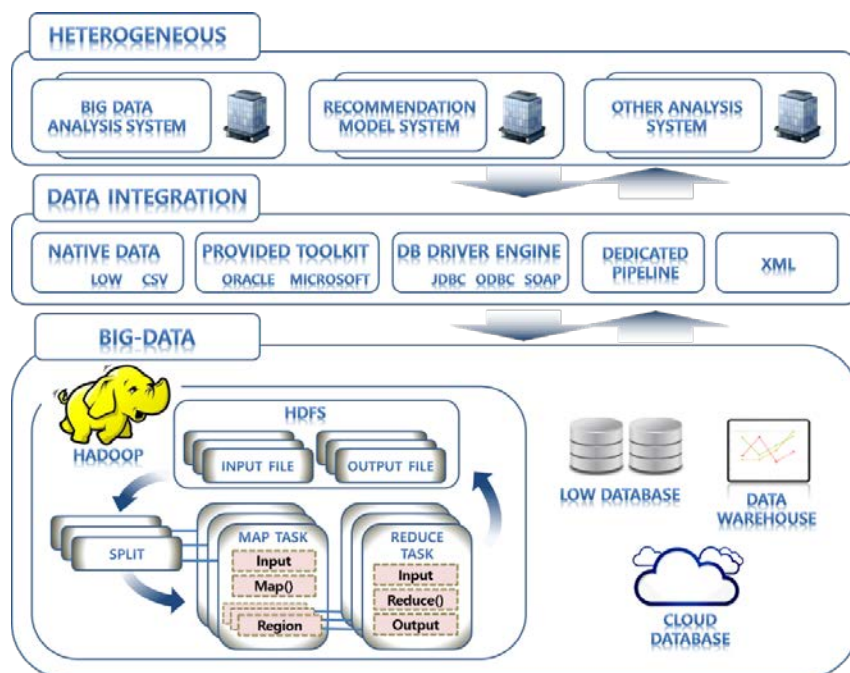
HETEROGENEOUS

BIG DATA ANALYSIS SYSTEM

RECOMMENDATION MODEL SYSTEM

OTHER ANALYSIS SYSTEM

DATA INTEGRATION

NATIVE DATA
LOW CSV

PROVIDED TOOLKIT
ORACLE MICROSOFT

DB DRIVER ENGINE
JDBC ODBC SOAP

DEDICATED PIPELINE

XML

BIG-DATA

HADOOP

HDFS

INPUT FILE

OUTPUT FILE

SPLIT

MAP TASK
Input
Map()
Region

REDUCE TASK
Input
Reduce()
Output

LOW DATABASE

DATA WAREHOUSE

CLOUD DATABASE